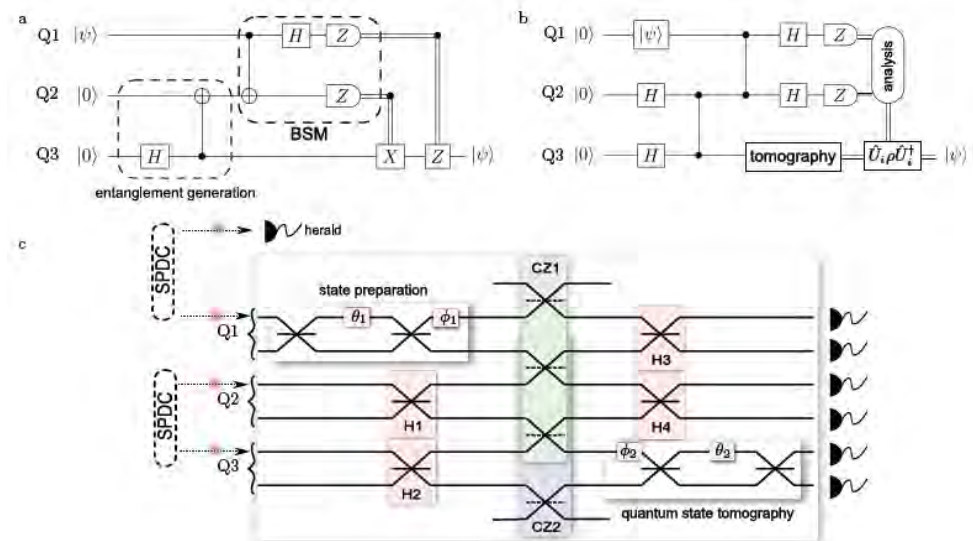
a

Q1 $|\psi\rangle$

Q2 $|0\rangle$

Q3 $|0\rangle$

$H$

$H$

$Z$

$Z$

BSM

$X$

$Z$

$|\psi\rangle$

entanglement generation

b

Q1 $|0\rangle$

Q2 $|0\rangle$

Q3 $|0\rangle$

$|\psi\rangle$

$H$

$H$

$H$

$H$

$Z$

$Z$

analysis

tomography

$\hat{U}_i\rho\hat{U}_i^\dagger$

$|\psi\rangle$

c

SPDC

herald

state preparation

CZ1

Q1

$\theta_1$

$\phi_1$

H3

SPDC

Q2

H1

H4

Q3

H2

$\phi_2$

$\theta_2$

CZ2

quantum state tomography